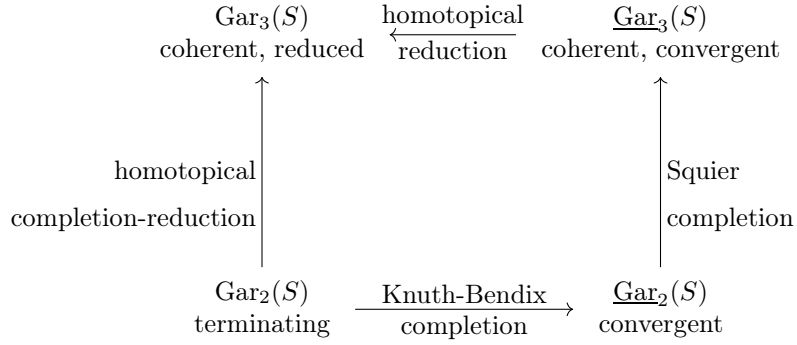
$\mathrm{Gar}_3(S)$
coherent, reduced

homotopical
reduction

$\underline{\mathrm{Gar}}_3(S)$
coherent, convergent

homotopical
completion-reduction

Squier
completion

$\mathrm{Gar}_2(S)$
terminating

Knuth-Bendix
completion

$\underline{\mathrm{Gar}}_2(S)$
convergent